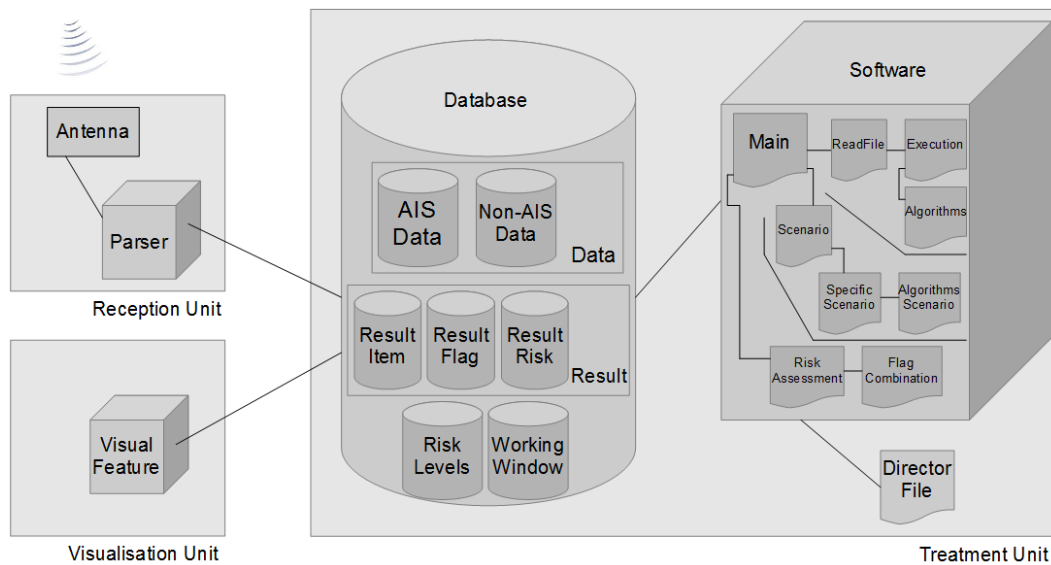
Antenna

Parser

Reception Unit

Visual Feature

Visualisation Unit

Database

AIS Data

Non-AIS Data

Data

Result Item

Result Flag

Result Risk

Result

Risk Levels

Working Window

Software

Main

ReadFile

Execution

Algorithms

Scenario

Specific Scenario

Algorithms Scenario

Risk Assessment

Flag Combination

Director File

Treatment Unit